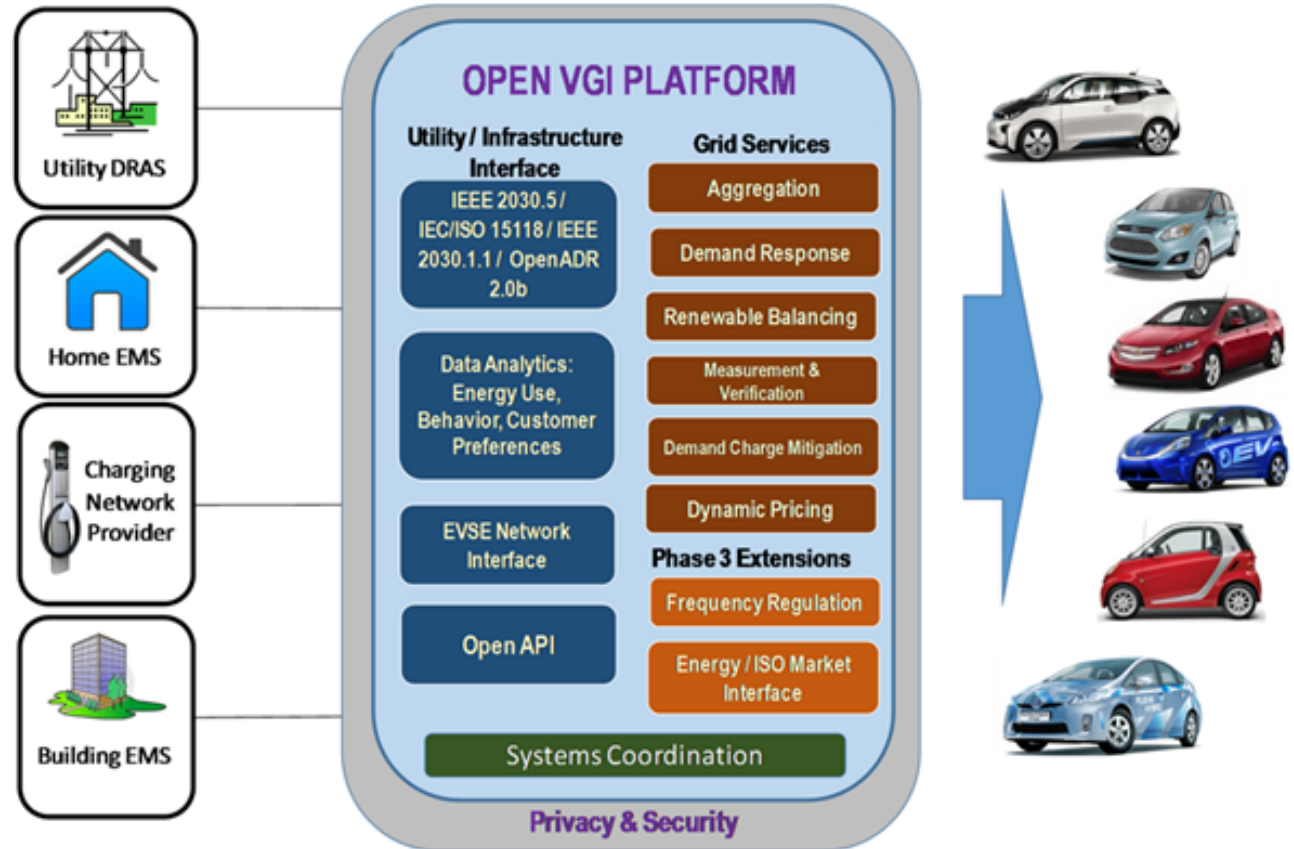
Utility DRAS

Home EMS

Charging Network Provider

Building EMS

OPEN VGI PLATFORM

Utility / Infrastructure Interface

IEEE 2030.5 / IEC/ISO 15118 / IEEE 2030.1.1 / OpenADR 2.0b

Data Analytics: Energy Use, Behavior, Customer Preferences

EVSE Network Interface

Open API

Grid Services

Aggregation

Demand Response

Renewable Balancing

Measurement & Verification

Demand Charge Mitigation

Dynamic Pricing

Phase 3 Extensions

Frequency Regulation

Energy / ISO Market Interface

Systems Coordination

Privacy & Security